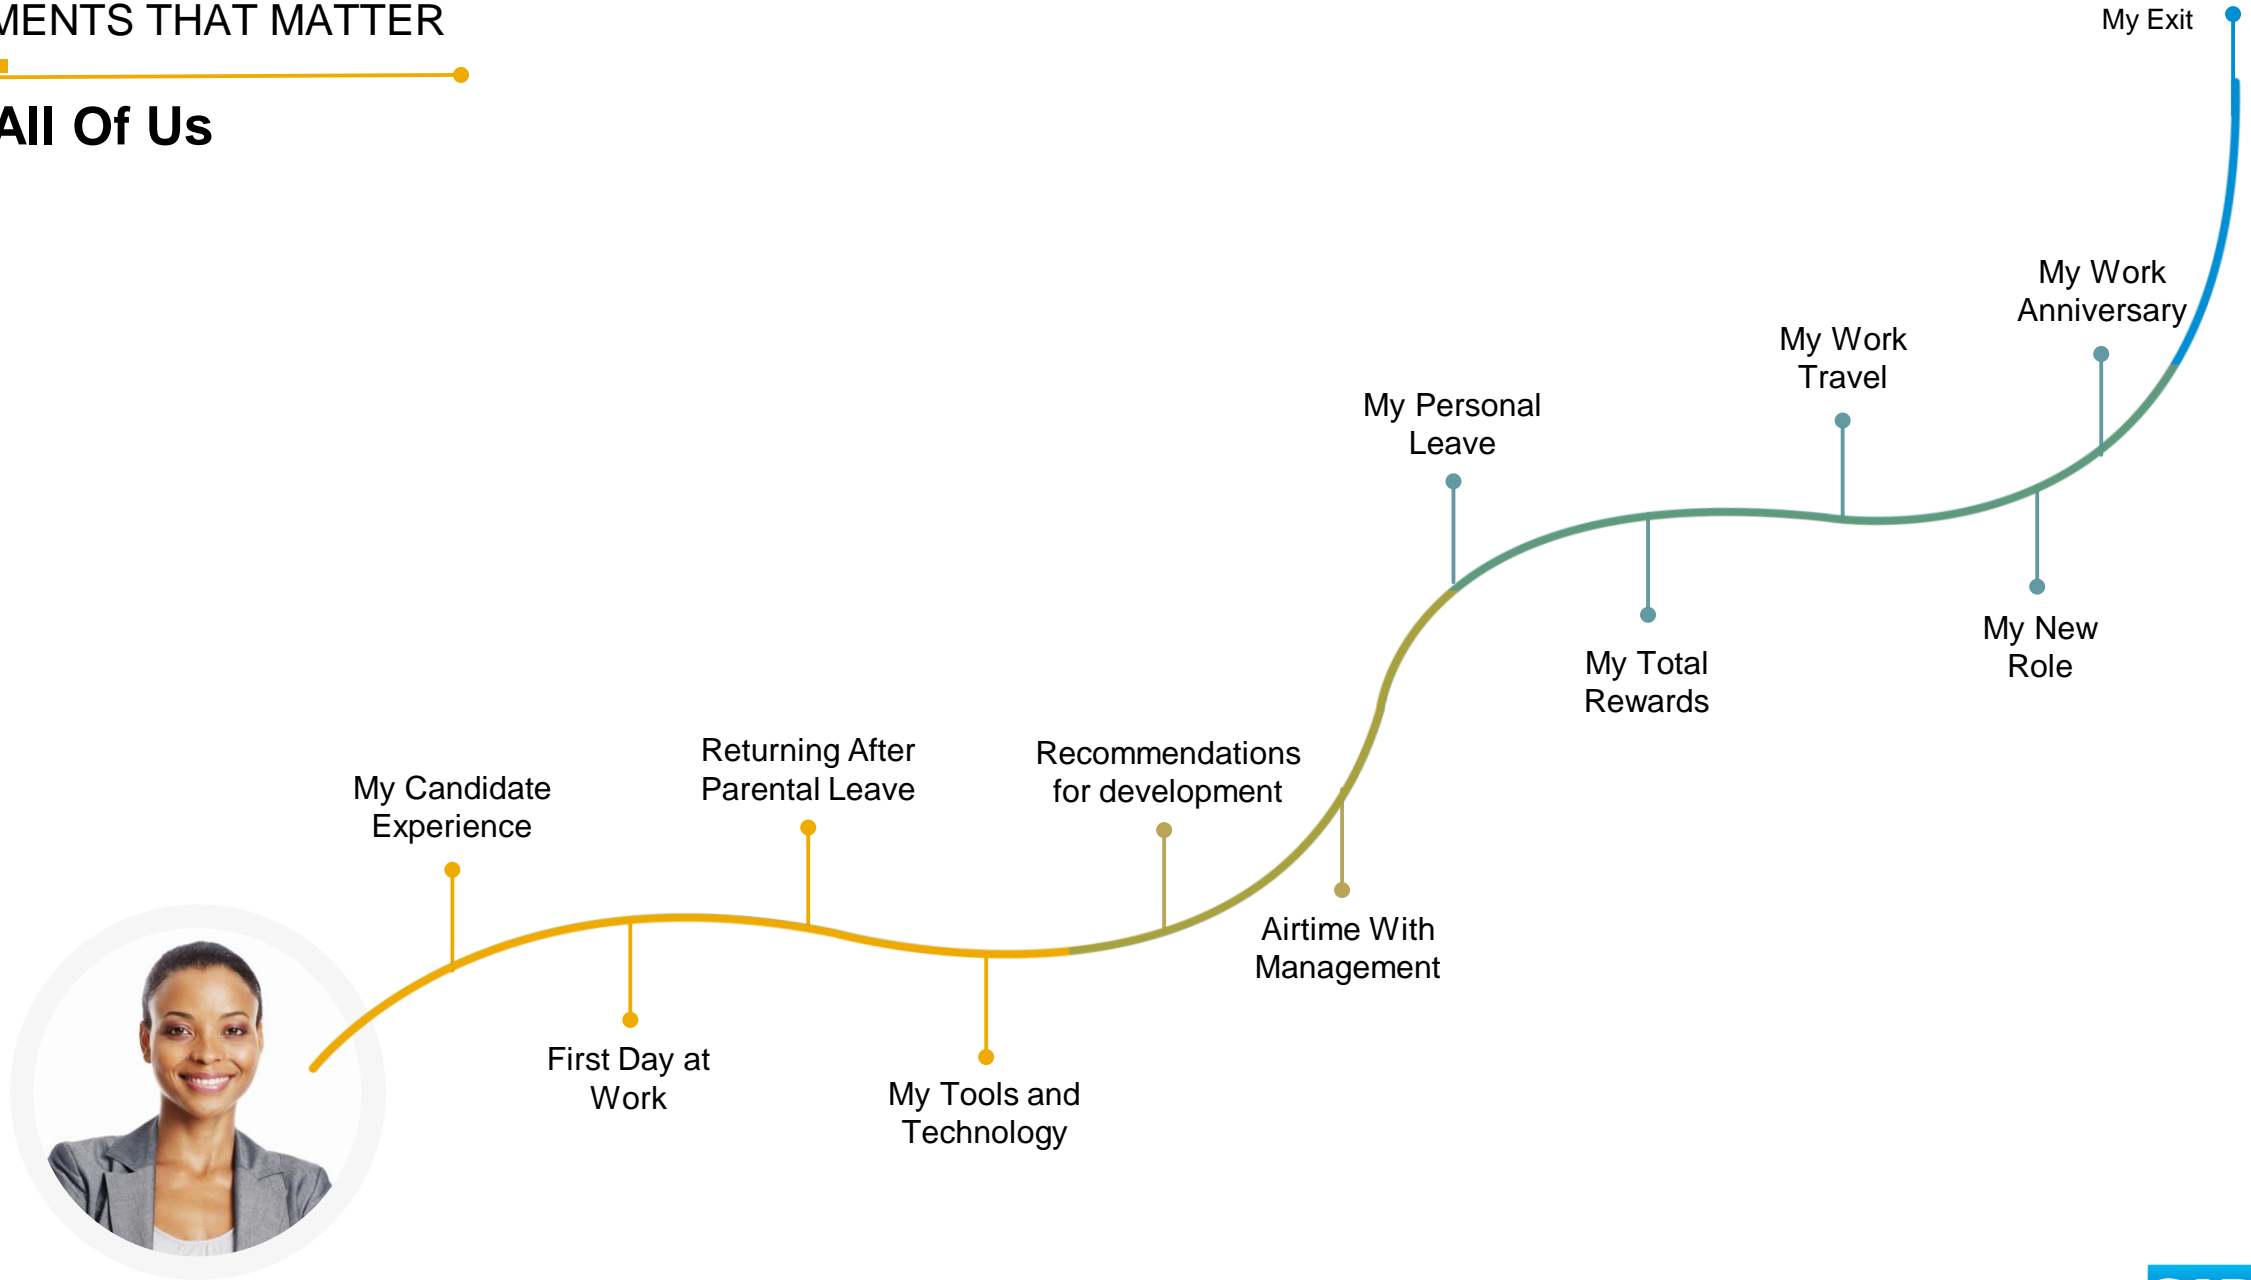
MENTS THAT MATTER

All Of Us

My Exit

My Work Anniversary

My Work Travel

My Personal Leave

My Total Rewards

My New Role

My Candidate Experience

Returning After Parental Leave

Recommendations for development

First Day at Work

My Tools and Technology

Airtime With Management